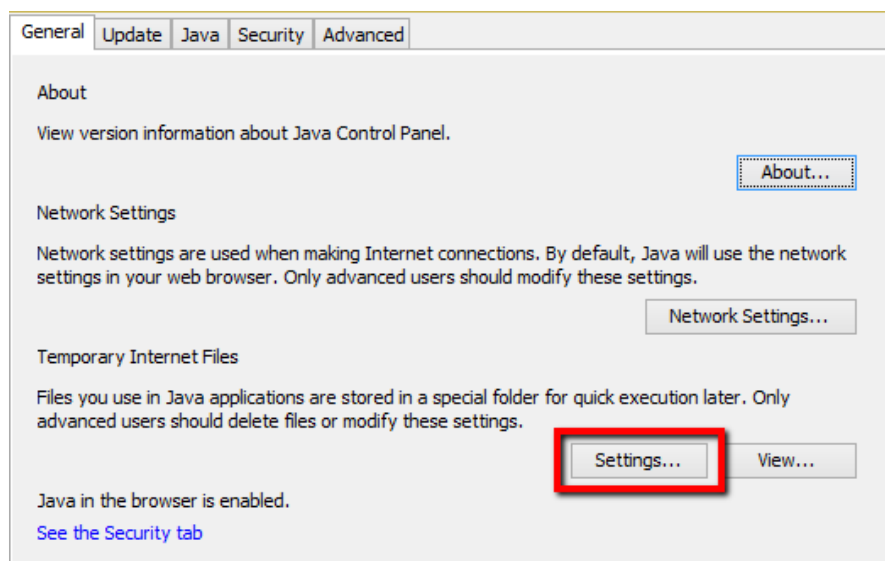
General | Update | Java | Security | Advanced

About

View version information about Java Control Panel.

About...

Network Settings

Network settings are used when making Internet connections. By default, Java will use the network settings in your web browser. Only advanced users should modify these settings.

Network Settings...

Temporary Internet Files

Files you use in Java applications are stored in a special folder for quick execution later. Only advanced users should delete files or modify these settings.

Settings...

View...

Java in the browser is enabled.

See the Security tab